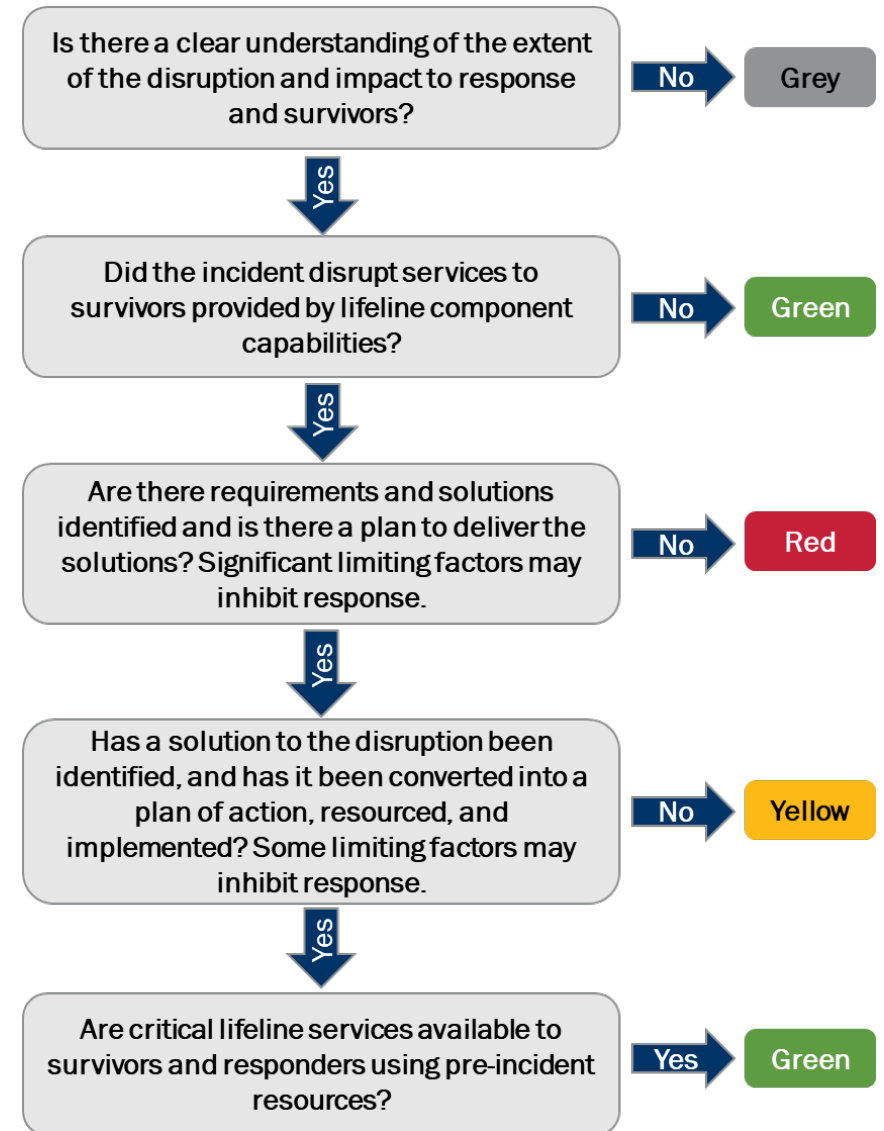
Is there a clear understanding of the extent of the disruption and impact to response and survivors?

No

Grey

Yes

Did the incident disrupt services to survivors provided by lifeline component capabilities?

No

Green

Yes

Are there requirements and solutions identified and is there a plan to deliver the solutions? Significant limiting factors may inhibit response.

No

Red

Yes

Has a solution to the disruption been identified, and has it been converted into a plan of action, resourced, and implemented? Some limiting factors may inhibit response.

No

Yellow

Yes

Are critical lifeline services available to survivors and responders using pre-incident resources?

Yes

Green